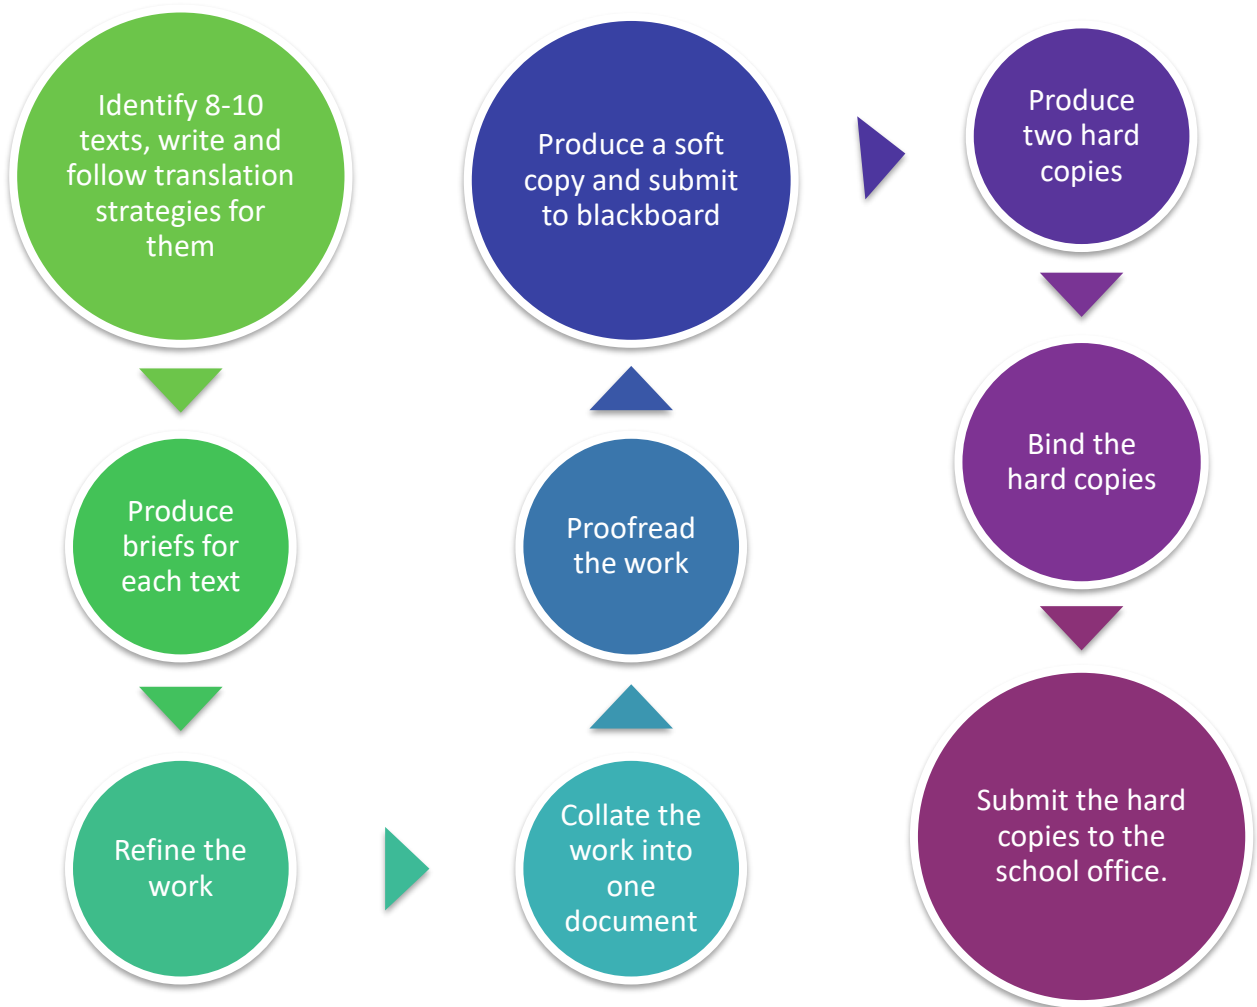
Identify 8-10 texts, write and follow translation strategies for them

Produce briefs for each text

Refine the work

Collate the work into one document

Proofread the work

Produce a soft copy and submit to blackboard

Produce two hard copies

Bind the hard copies

Submit the hard copies to the school office.